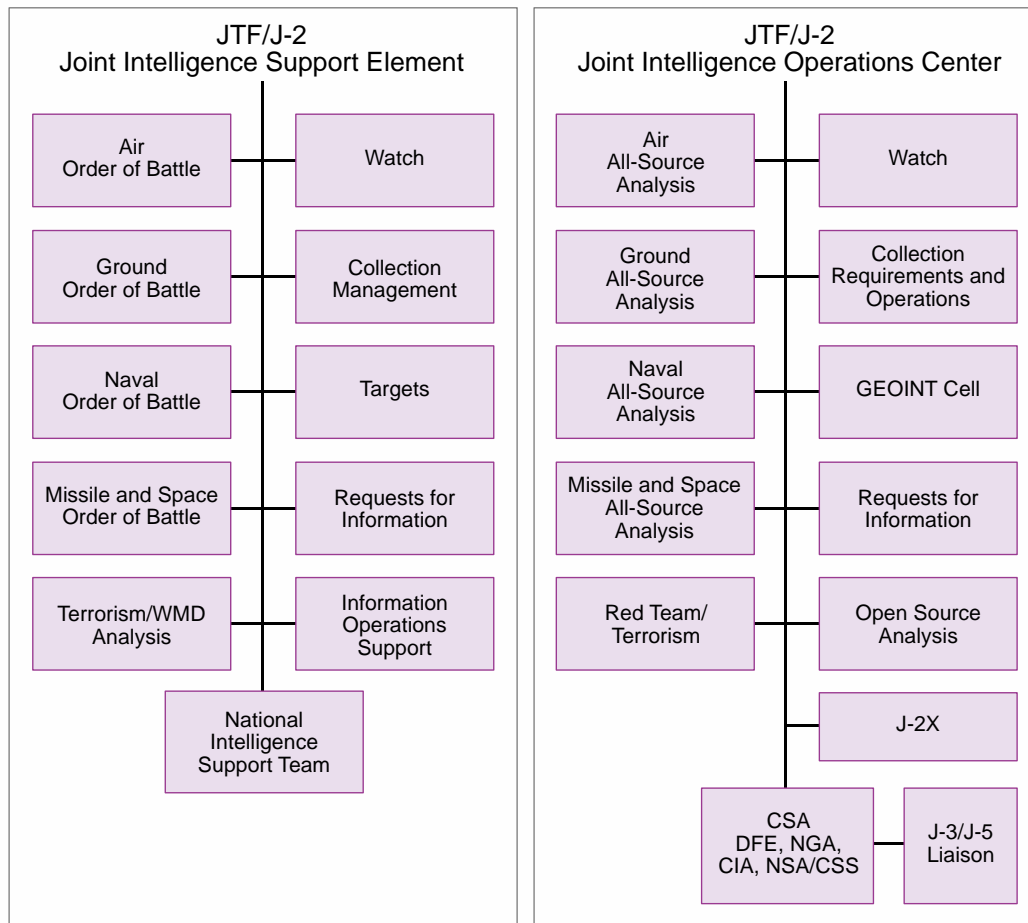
JTF/J-2
Joint Intelligence Support Element

Air Order of Battle

Watch

Ground Order of Battle

Collection Management

Naval Order of Battle

Targets

Missile and Space Order of Battle

Requests for Information

Terrorism/WMD Analysis

Information Operations Support

National Intelligence Support Team

JTF/J-2
Joint Intelligence Operations Center

Air All-Source Analysis

Watch

Ground All-Source Analysis

Collection Requirements and Operations

Naval All-Source Analysis

GEOINT Cell

Missile and Space All-Source Analysis

Requests for Information

Red Team/ Terrorism

Open Source Analysis

J-2X

CSA DFE, NGA, CIA, NSA/CSS

J-3/J-5 Liaison